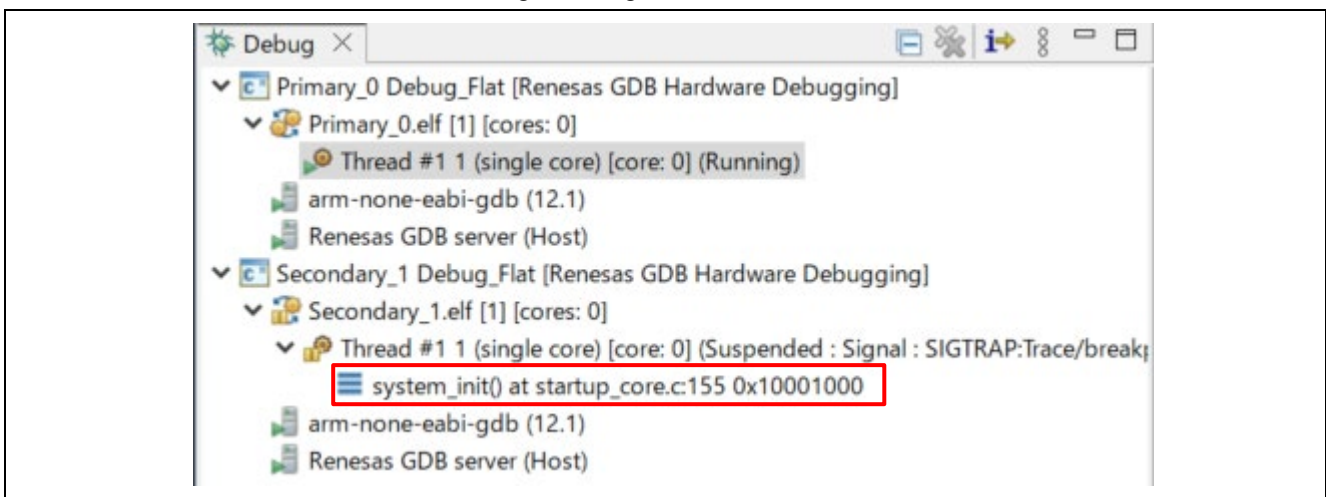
Debug ×

Primary_0 Debug_Flat [Renesas GDB Hardware Debugging]
Primary_0.elf [1] [cores: 0]
Thread #1 1 (single core) [core: 0] (Running)
arm-none-eabi-gdb (12.1)
Renesas GDB server (Host)
Secondary_1 Debug_Flat [Renesas GDB Hardware Debugging]
Secondary_1.elf [1] [cores: 0]
Thread #1 1 (single core) [core: 0] (Suspended : Signal : SIGTRAP:Trace/break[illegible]
system_init() at startup_core.c:155 0x10001000
arm-none-eabi-gdb (12.1)
Renesas GDB server (Host)